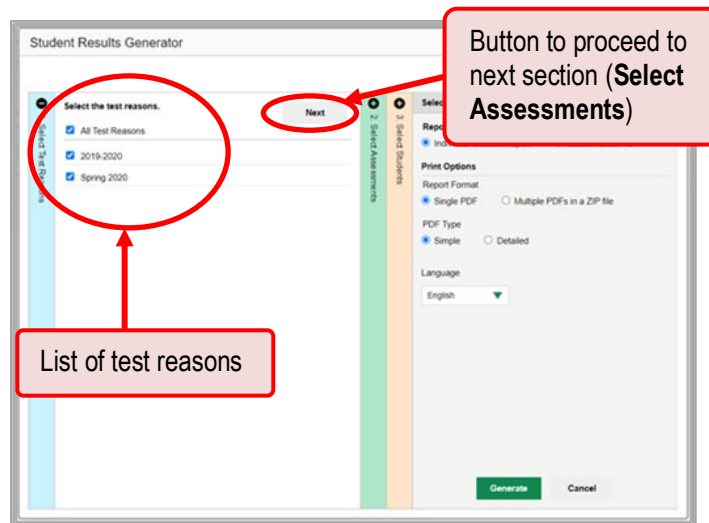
Student Results Generator

Button to proceed to next section (**Select Assessments**)

Select Test Reasons

Select the test reasons.

All Test Reasons

2019-2020

Spring 2020

Next

2. Select Assessments

3. Select Students

Selec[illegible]

Repo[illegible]

Ind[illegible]

Print Options

Report Format

Single PDF

Multiple PDFs in a ZIP file

PDF Type

Simple

Detailed

Language

English

List of test reasons

Generate

Cancel